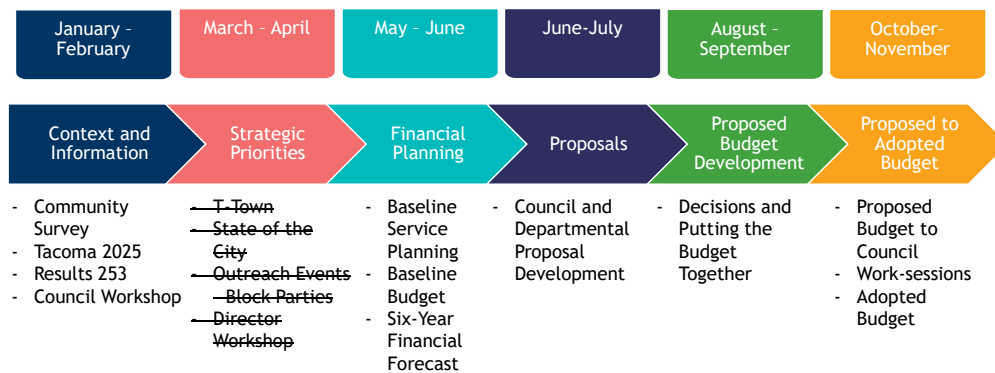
January - February

March – April

May – June

June-July

August - September

October-November

Context and Information

Strategic Priorities

Financial Planning

Proposals

Proposed Budget Development

Proposed to Adopted Budget

- Community Survey
- Tacoma 2025
- Results 253
- Council Workshop

- ~~T-Town~~
- ~~State of the City~~
- ~~Outreach Events~~
  - ~~Block Parties~~
- ~~Director Workshop~~

- Baseline Service Planning
- Baseline Budget
- Six-Year Financial Forecast

- Council and Departmental Proposal Development

- Decisions and Putting the Budget Together

- Proposed Budget to Council
- Work-sessions
- Adopted Budget